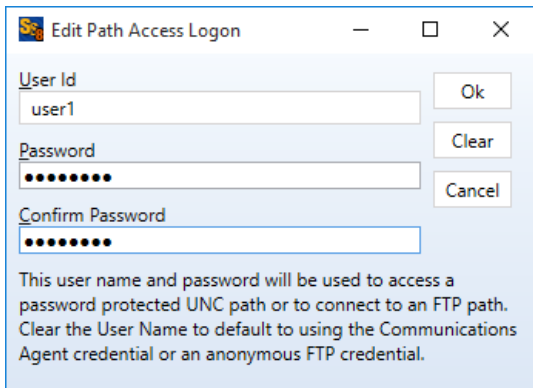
Edit Path Access Logon

User Id
user1

Password
••••••••

Confirm Password
••••••••

Ok
Clear
Cancel

This user name and password will be used to access a password protected UNC path or to connect to an FTP path. Clear the User Name to default to using the Communications Agent credential or an anonymous FTP credential.